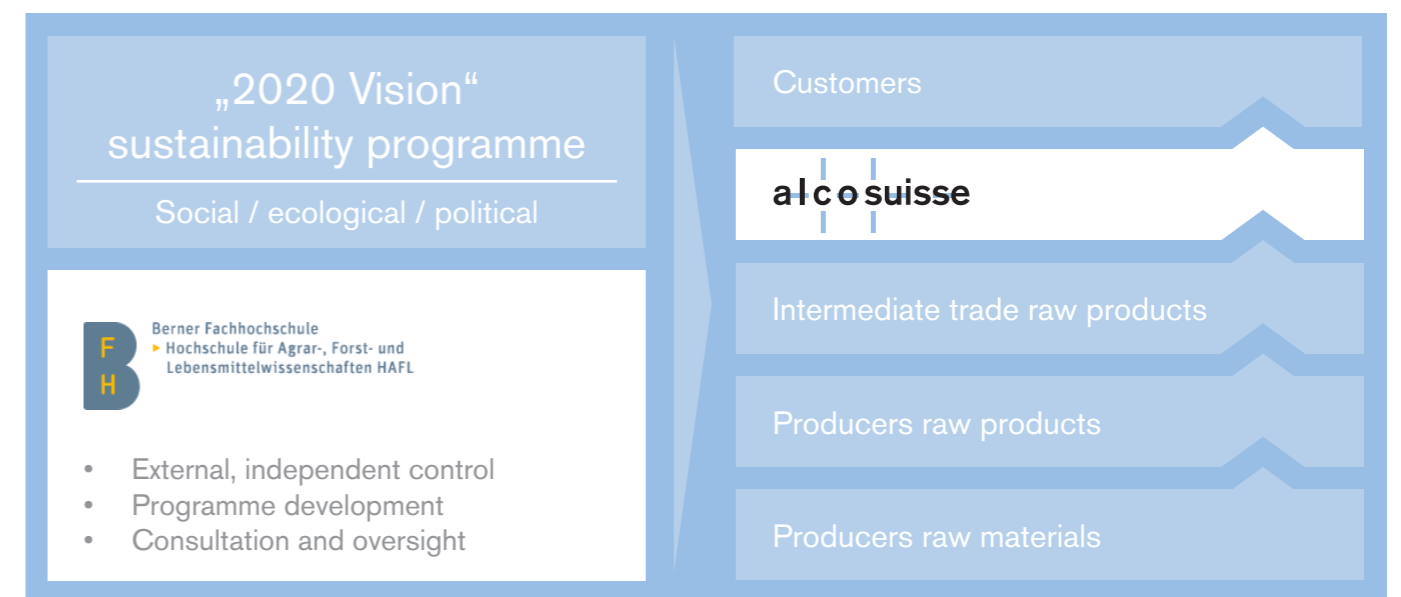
„2020 Vision“
sustainability programme

Social / ecological / political

Berner Fachhochschule
▸ Hochschule für Agrar-, Forst- und Lebensmittelwissenschaften HAFL

F
H

• External, independent control
• Programme development
• Consultation and oversight

Customers

alcosuisse

Intermediate trade raw products

Producers raw products

Producers raw materials